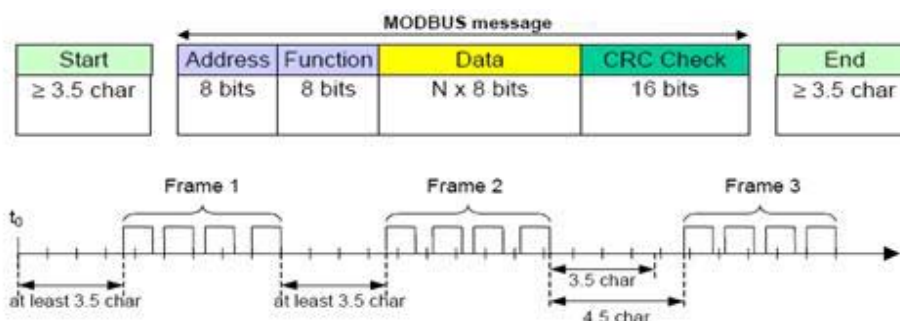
MODBUS message

| Start | Address | Function | Data | CRC Check | End |
|---|---|---|---|---|---|
| $\geq$ 3.5 char | 8 bits | 8 bits | N x 8 bits | 16 bits | $\geq$ 3.5 char |

Frame 1
Frame 2
Frame 3
$t_0$
at least 3.5 char
at least 3.5 char
3.5 char
4.5 char